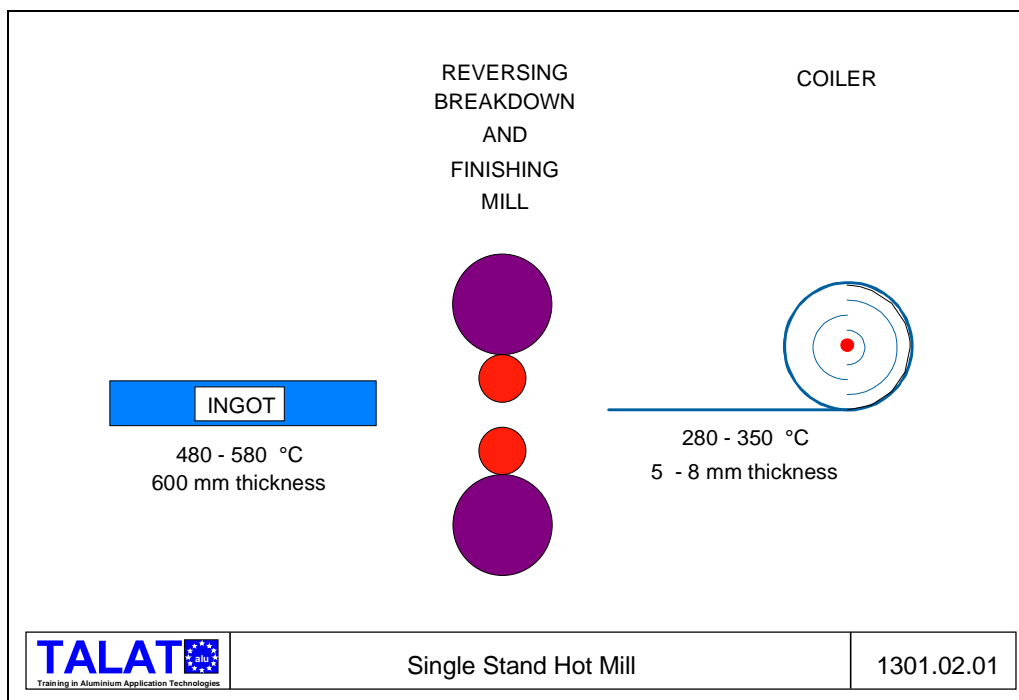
REVERSING BREAKDOWN AND FINISHING MILL

COILER

INGOT

480 - 580 °C
600 mm thickness

280 - 350 °C
5 - 8 mm thickness

| TALAT alu Training in Aluminium Application Technologies | Single Stand Hot Mill | 1301.02.01 |
|---|---|---|